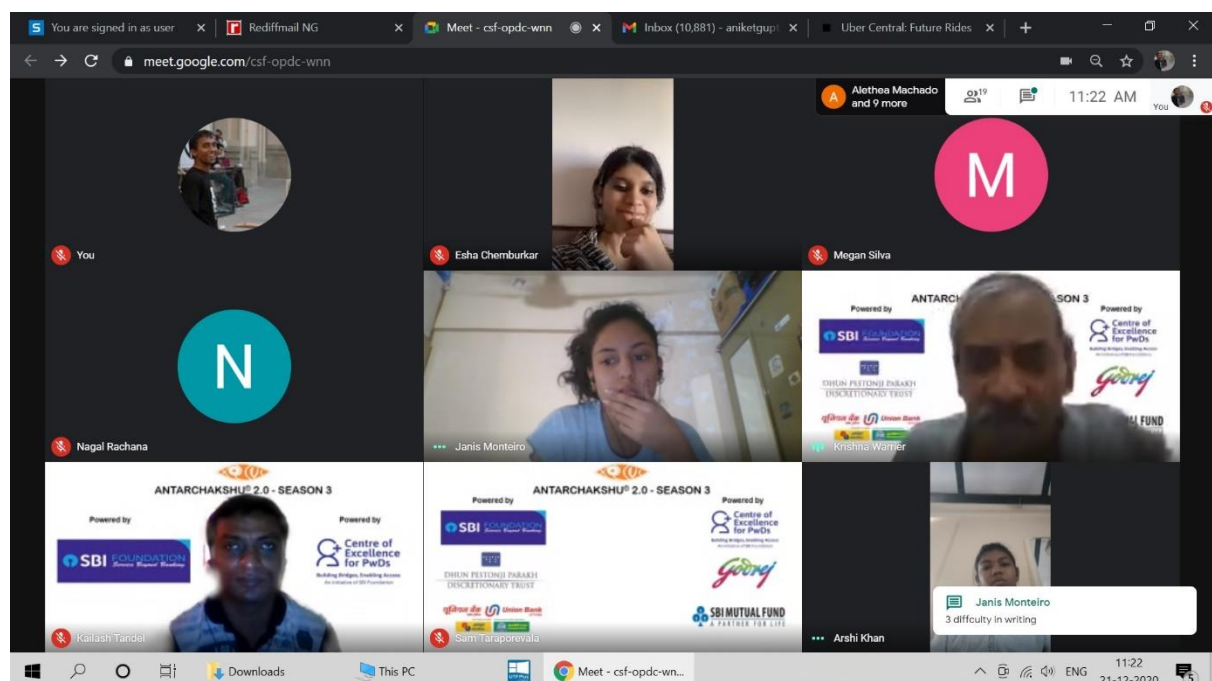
S You are signed in as user ×
Rediffmail NG ×
Meet - csf-opdc-wnn ×
Inbox (10,881) - aniketgupt ×
Uber Central: Future Rides ×
+

meet.google.com/csf-opdc-wnn

A Alethea Machado and 9 more
19
11:22 AM
You

You
Esha Chemburkar
M
Megan Silva
N
Nagal Rachana
Janis Monteiro
ANTARCH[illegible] SEASON 3
Powered by
SBI FOUNDATION
DHUN PESTONJI PARAKH DISCRETIONARY TRUST
Union Bank
Powered by
Centre of Excellence for PwDs
Godrej
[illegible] FUND
Krishna Warrier

ANTARCHAKSHU© 2.0 - SEASON 3
Powered by
SBI FOUNDATION
Powered by
Centre of Excellence for PwDs
Building Bridges, Enabling Access
Kailash Tandel

ANTARCHAKSHU© 2.0 - SEASON 3
Powered by
SBI FOUNDATION
DHUN PESTONJI PARAKH DISCRETIONARY TRUST
Union Bank
Powered by
Centre of Excellence for PwDs
Godrej
SBI MUTUAL FUND
A PARTNER FOR LIFE
Sam Taraporevala

Arshi Khan
Janis Monteiro
3 diffculty in writing

Downloads
This PC
Meet - csf-opdc-wn...
ENG
11:22
21-12-2020